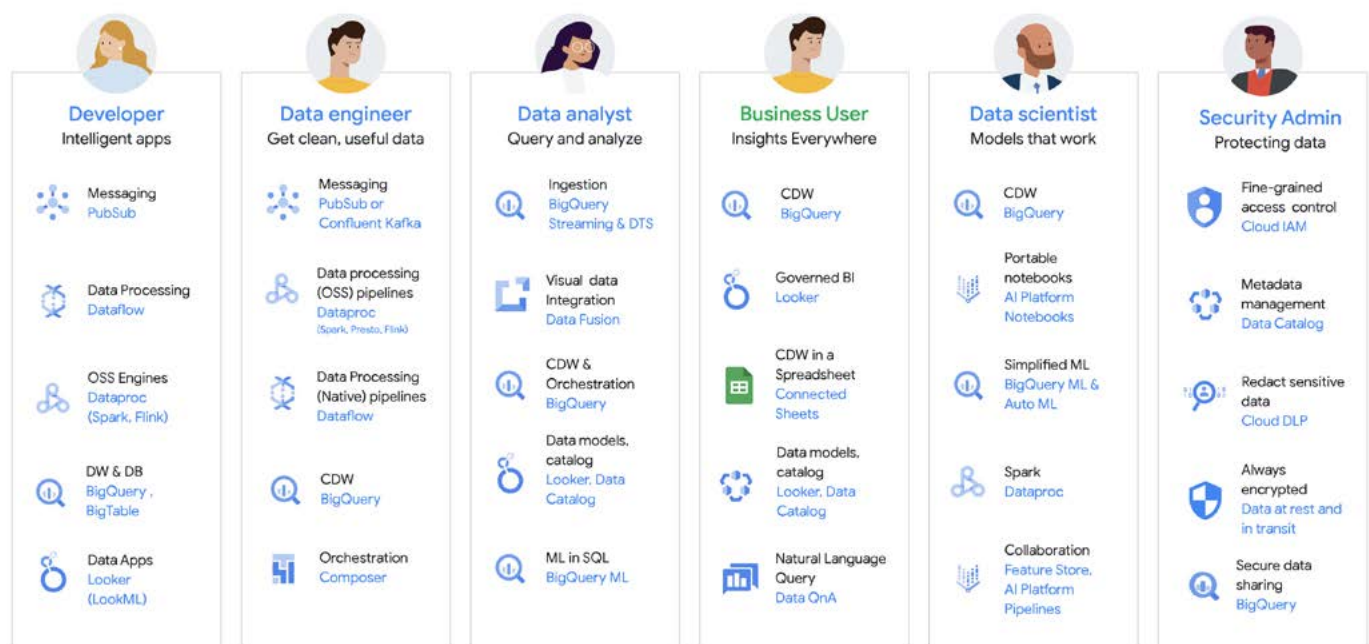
Developer
Intelligent apps

Messaging
PubSub

Data Processing
Dataflow

OSS Engines
Dataproc
(Spark, Flink)

DW & DB
BigQuery ,
BigTable

Data Apps
Looker
(LookML)

Data engineer
Get clean, useful data

Messaging
PubSub or
Confluent Kafka

Data processing
(OSS) pipelines
Dataproc
(Spark, Presto, Flink)

Data Processing
(Native) pipelines
Dataflow

CDW
BigQuery

Orchestration
Composer

Data analyst
Query and analyze

Ingestion
BigQuery
Streaming & DTS

Visual data
Integration
Data Fusion

CDW &
Orchestration
BigQuery

Data models,
catalog
Looker, Data
Catalog

ML in SQL
BigQuery ML

Business User
Insights Everywhere

CDW
BigQuery

Governed BI
Looker

CDW in a
Spreadsheet
Connected
Sheets

Data models,
catalog
Looker, Data
Catalog

Natural Language
Query
Data QnA

Data scientist
Models that work

CDW
BigQuery

Portable
notebooks
AI Platform
Notebooks

Simplified ML
BigQuery ML &
Auto ML

Spark
Dataproc

Collaboration
Feature Store,
AI Platform
Pipelines

Security Admin
Protecting data

Fine-grained
access control
Cloud IAM

Metadata
management
Data Catalog

Redact sensitive
data
Cloud DLP

Always
encrypted
Data at rest and
in transit

Secure data
sharing
BigQuery